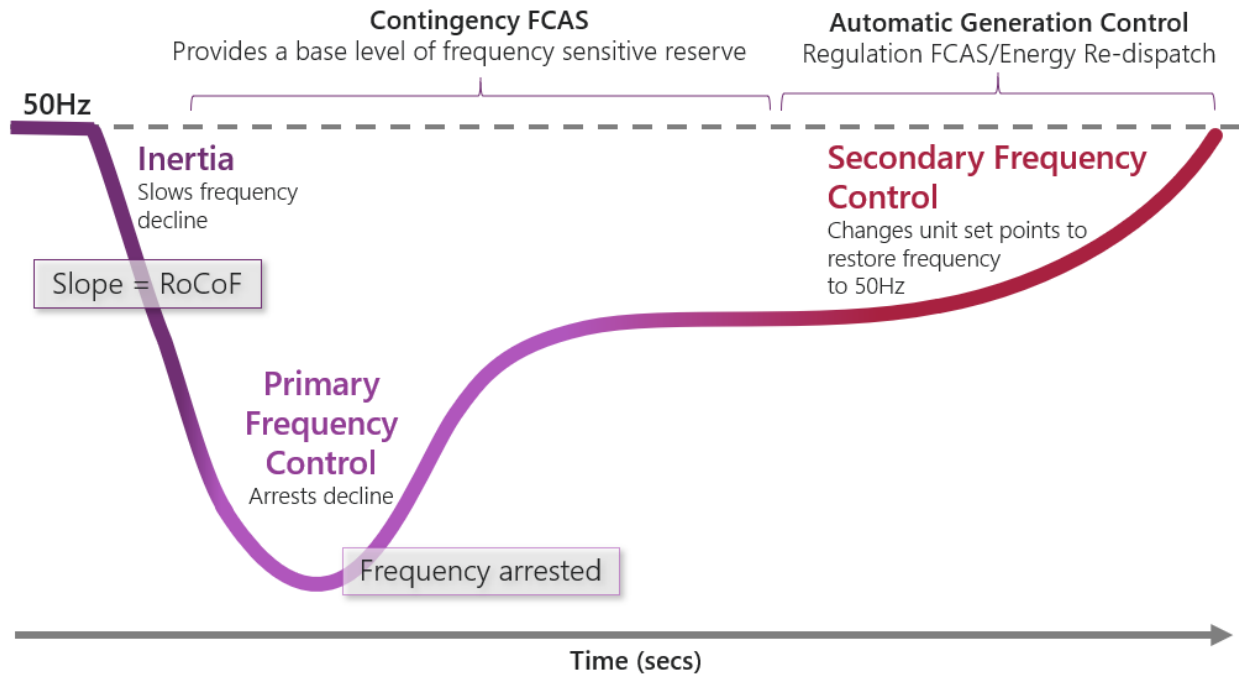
Contingency FCAS
Provides a base level of frequency sensitive reserve

Automatic Generation Control
Regulation FCAS/Energy Re-dispatch

50Hz

Inertia
Slows frequency decline

Slope = RoCoF

Secondary Frequency Control
Changes unit set points to restore frequency to 50Hz

Primary Frequency Control
Arrests decline

Frequency arrested

Time (secs)